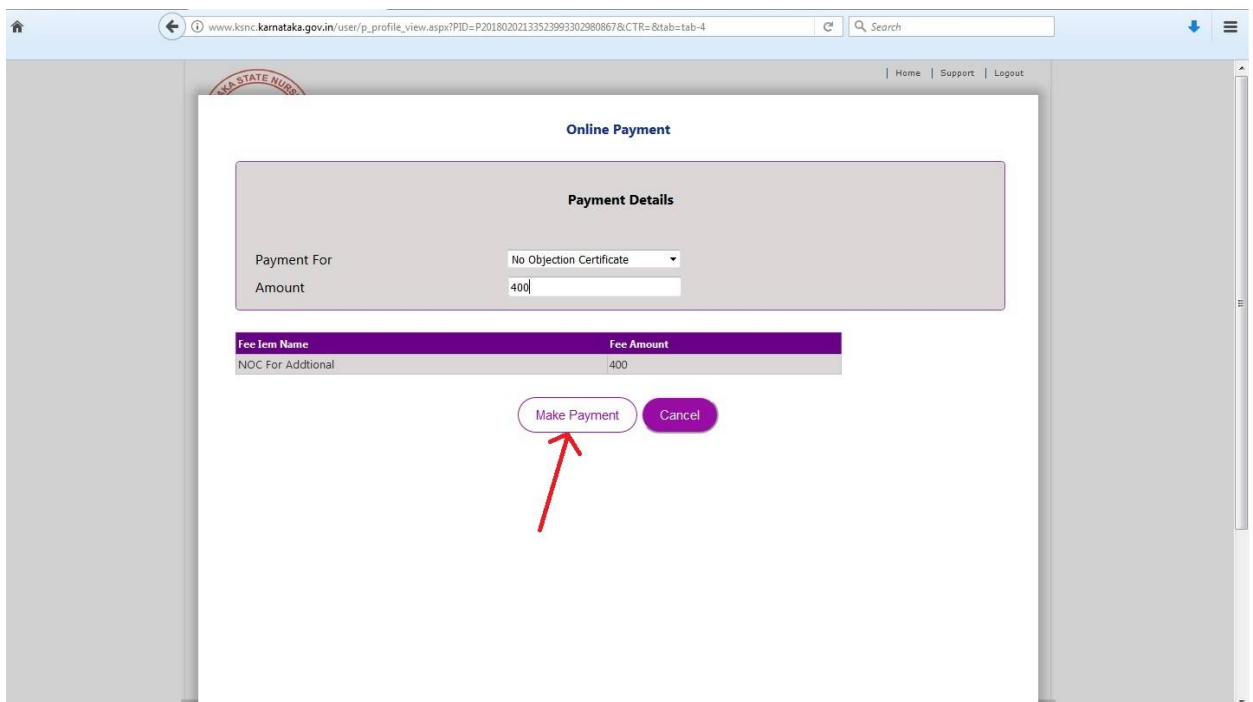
www.ksnc.karnataka.gov.in/user/p_profile_view.aspx?PID=P2018020213352399330298086​7&CTR=&tab=tab-4

Search

STATE NURS

| Home | Support | Logout

Online Payment

Payment Details

Payment For No Objection Certificate

Amount 400

| Fee Iem Name | Fee Amount |
|---|---|
| NOC For Addtional | 400 |

Make Payment

Cancel